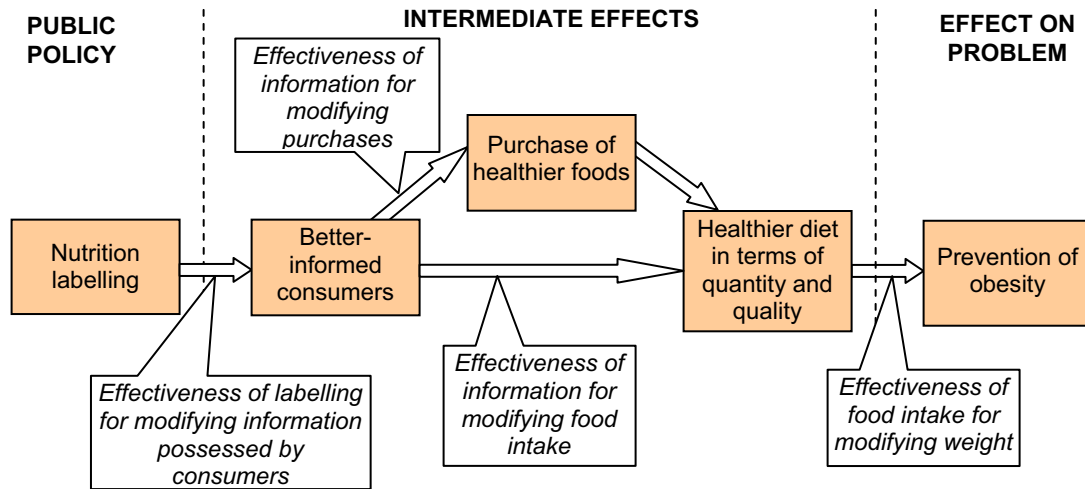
PUBLIC POLICY

INTERMEDIATE EFFECTS

EFFECT ON PROBLEM

*Effectiveness of information for modifying purchases*

Purchase of healthier foods

Nutrition labelling

Better-informed consumers

Healthier diet in terms of quantity and quality

Prevention of obesity

*Effectiveness of labelling for modifying information possessed by consumers*

*Effectiveness of information for modifying food intake*

*Effectiveness of food intake for modifying weight*